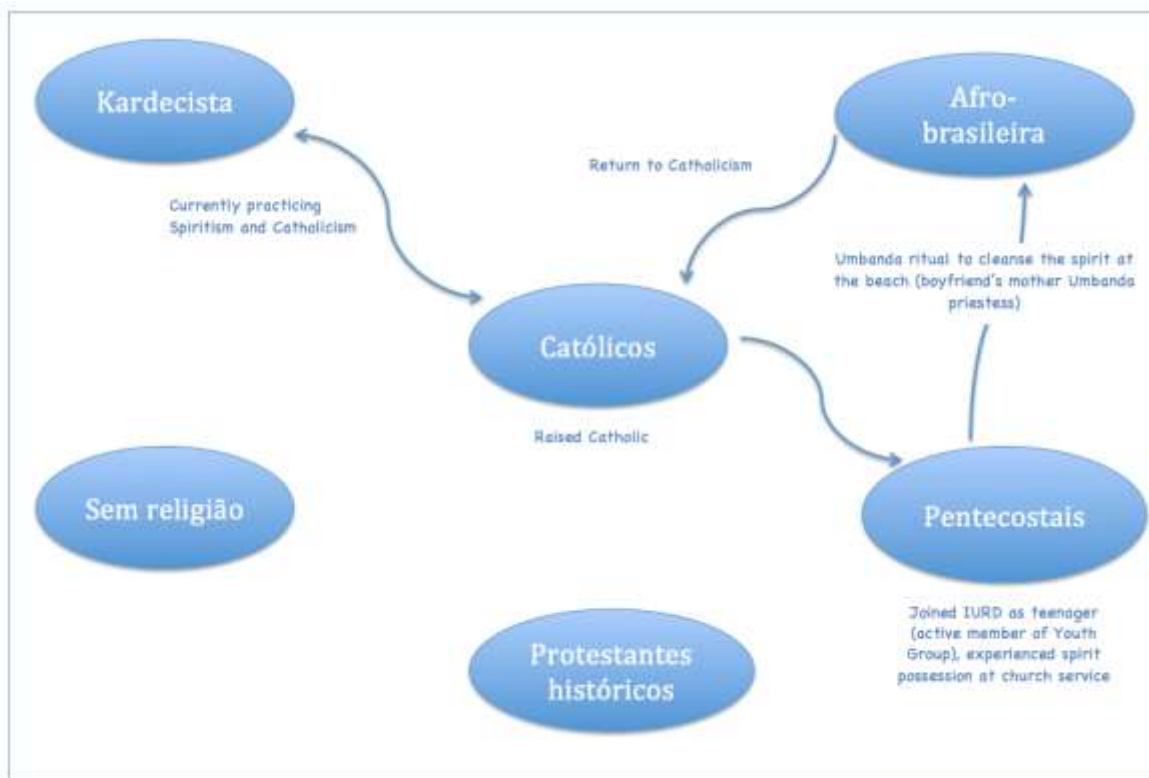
Kardecista

Afro-brasileira

Return to Catholicism

Currently practicing Spiritism and Catholicism

Umbanda ritual to cleanse the spirit at the beach (boyfriend's mother Umbanda priestess)

Católicos

Raised Catholic

Sem religião

Pentecostais

Joined IURD as teenager (active member of Youth Group), experienced spirit possession at church service

Protestantes históricos